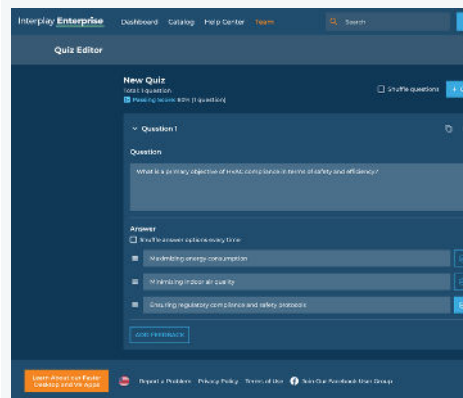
Interplay Enterprise Dashboard Catalog Help Center Team Search

Quiz Editor

New Quiz
Total: 1 question
Passing score: 80% (1 question)

Shuffle questions

Question 1

Question

What is a primary objective of HVAC compliance in terms of safety and efficiency?

Answer
Shuffle answer options every time

Maximizing energy consumption

Minimizing indoor air quality

Ensuring regulatory compliance and safety protocols

ADD FEEDBACK

Learn About our Faster Desktop and VR Apps

Report a Problem Privacy Policy Terms of Use Join Our Facebook User Group